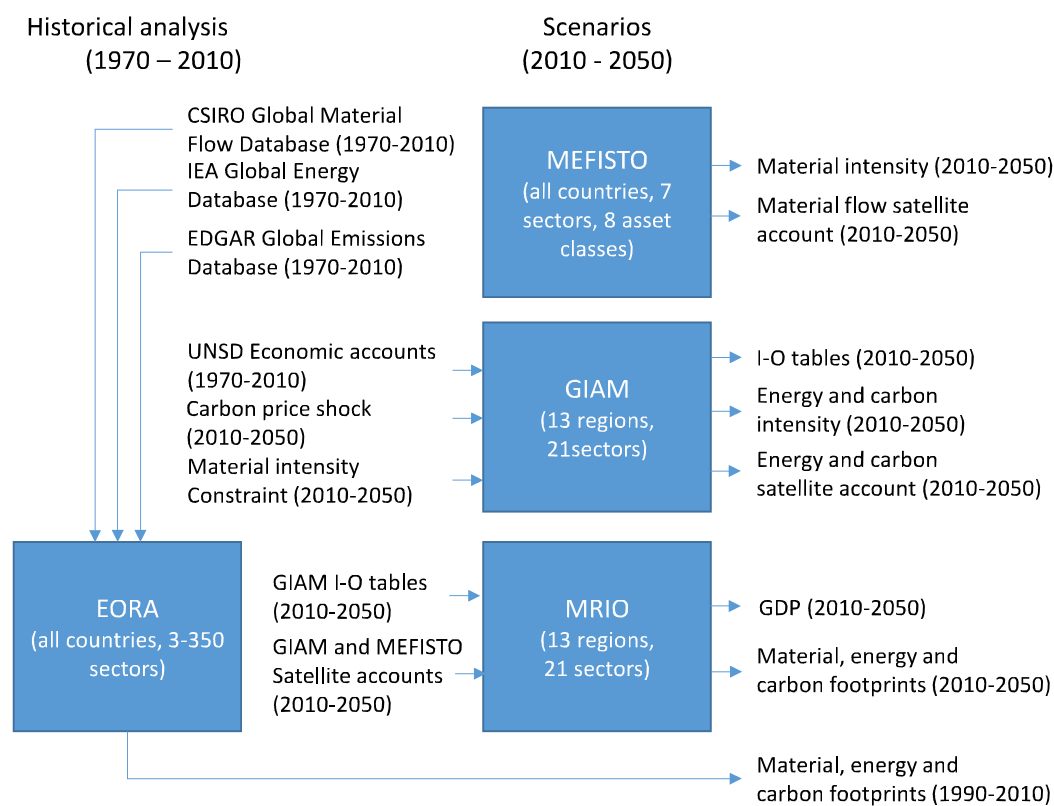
Historical analysis
(1970 – 2010)

Scenarios
(2010 - 2050)

CSIRO Global Material Flow Database (1970-2010)
IEA Global Energy Database (1970-2010)
EDGAR Global Emissions Database (1970-2010)

MEFISTO
(all countries, 7 sectors, 8 asset classes)

Material intensity (2010-2050)
Material flow satellite account (2010-2050)

UNSD Economic accounts (1970-2010)
Carbon price shock (2010-2050)
Material intensity Constraint (2010-2050)

GIAM
(13 regions, 21sectors)

I-O tables (2010-2050)
Energy and carbon intensity (2010-2050)
Energy and carbon satellite account (2010-2050)

EORA
(all countries, 3-350 sectors)

GIAM I-O tables (2010-2050)
GIAM and MEFISTO Satellite accounts (2010-2050)

MRIO
(13 regions, 21 sectors)

GDP (2010-2050)
Material, energy and carbon footprints (2010-2050)

Material, energy and carbon footprints (1990-2010)